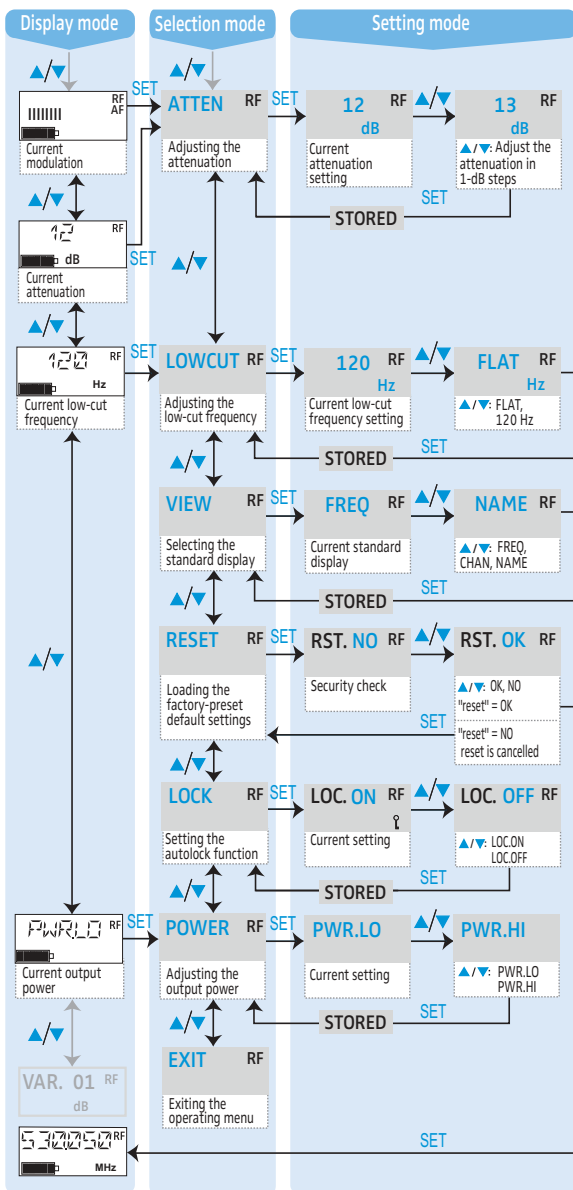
Display mode

Selection mode

Setting mode

▲/▼

▲/▼

RF AF

Current modulation

SET

ATTEN RF

Adjusting the attenuation

SET

12 RF dB

Current attenuation setting

▲/▼

13 RF dB

▲/▼: Adjust the attenuation in 1-dB steps

SET

STORED

▲/▼

12 RF dB

Current attenuation

SET

▲/▼

▲/▼

120 RF Hz

Current low-cut frequency

SET

LOWCUT RF

Adjusting the low-cut frequency

SET

120 RF Hz

Current low-cut frequency setting

▲/▼

FLAT RF Hz

▲/▼: FLAT, 120 Hz

SET

STORED

▲/▼

VIEW RF

Selecting the standard display

SET

FREQ RF

Current standard display

▲/▼

NAME RF

▲/▼: FREQ, CHAN, NAME

SET

STORED

▲/▼

▲/▼

RESET RF

Loading the factory-preset default settings

SET

RST. NO RF

Security check

▲/▼

RST. OK RF

▲/▼: OK, NO "reset" = OK

SET

"reset" = NO reset is cancelled

▲/▼

LOCK RF

Setting the autolock function

SET

LOC. ON RF

Current setting

▲/▼

LOC. OFF RF

▲/▼: LOC.ON LOC.OFF

SET

STORED

PWR.LO RF

Current output power

SET

POWER RF

Adjusting the output power

SET

PWR.LO

Current setting

▲/▼

PWR.HI

▲/▼: PWR.LO PWR.HI

SET

STORED

▲/▼

▲/▼

VAR. 01 RF dB

EXIT RF

Exiting the operating menu

530050 RF MHz

SET